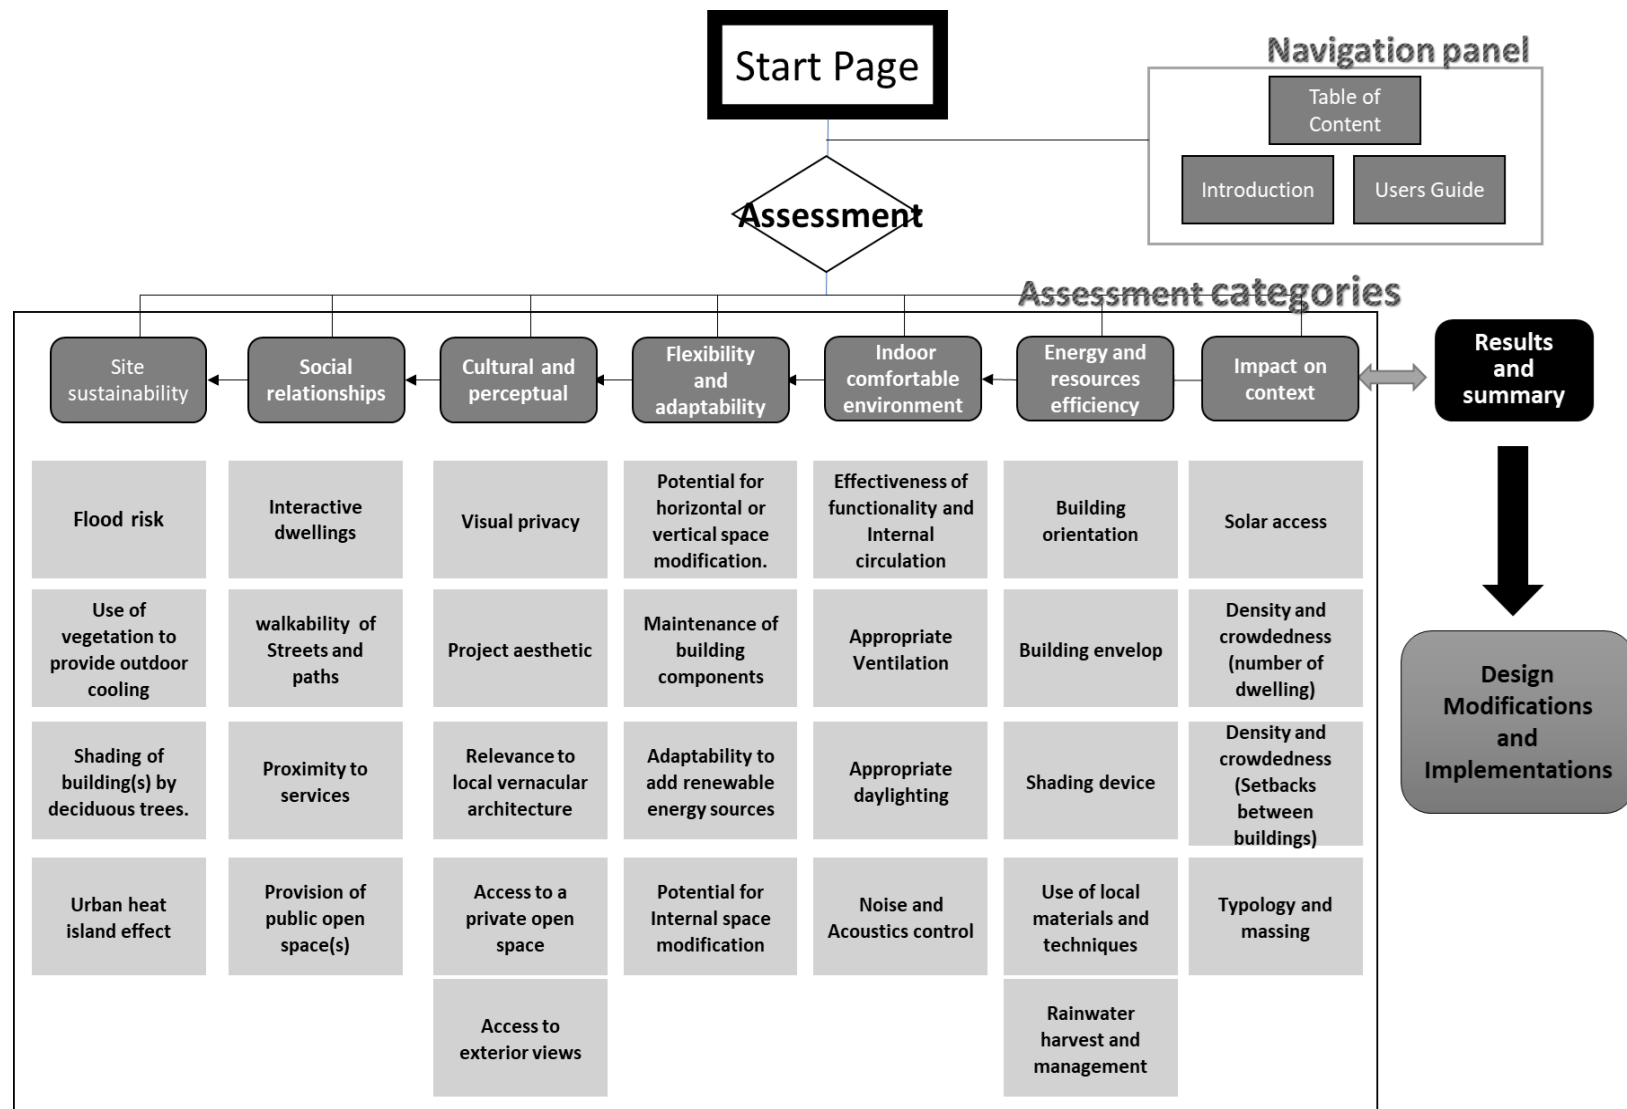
Start Page

Navigation panel

Table of Content

Introduction

Users Guide

Assessment

Assessment categories

Site sustainability

Social relationships

Cultural and perceptual

Flexibility and adaptability

Indoor comfortable environment

Energy and resources efficiency

Impact on context

Results and summary

| Site sustainability | Social relationships | Cultural and perceptual | Flexibility and adaptability | Indoor comfortable environment | Energy and resources efficiency | Impact on context |
|---|---|---|---|---|---|---|
| Flood risk | Interactive dwellings | Visual privacy | Potential for horizontal or vertical space modification. | Effectiveness of functionality and Internal circulation | Building orientation | Solar access |
| Use of vegetation to provide outdoor cooling | walkability of Streets and paths | Project aesthetic | Maintenance of building components | Appropriate Ventilation | Building envelop | Density and crowdedness (number of dwelling) |
| Shading of building(s) by deciduous trees. | Proximity to services | Relevance to local vernacular architecture | Adaptability to add renewable energy sources | Appropriate daylighting | Shading device | Density and crowdedness (Setbacks between buildings) |
| Urban heat island effect | Provision of public open space(s) | Access to a private open space | Potential for Internal space modification | Noise and Acoustics control | Use of local materials and techniques | Typology and massing |
| | | Access to exterior views | | | Rainwater harvest and management | |

Design Modifications and Implementations